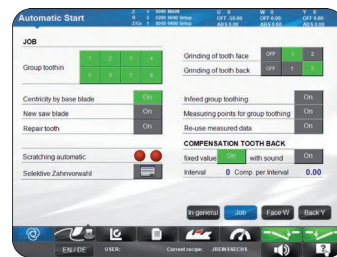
Automatic Start

JOB

Group toothin
1 2 3 4
5 6 7 8

Grinding of tooth face OFF 1 2
Grinding of tooth back OFF 1 2

Centricity by base blade On
New saw blade On
Repair tooth On

Infeed group toothing On
Measuring points for group toothing On
Re-use measured data On

Scratching automatic
Selektive Zahnvorwahl

COMPENSATION TOOTH BACK
fixed value On with sound On
Interval 0 Comp. per interval 0.00

In general Job Face W Back Y

EN / DE USER: Current recipe: JRENSSECR6